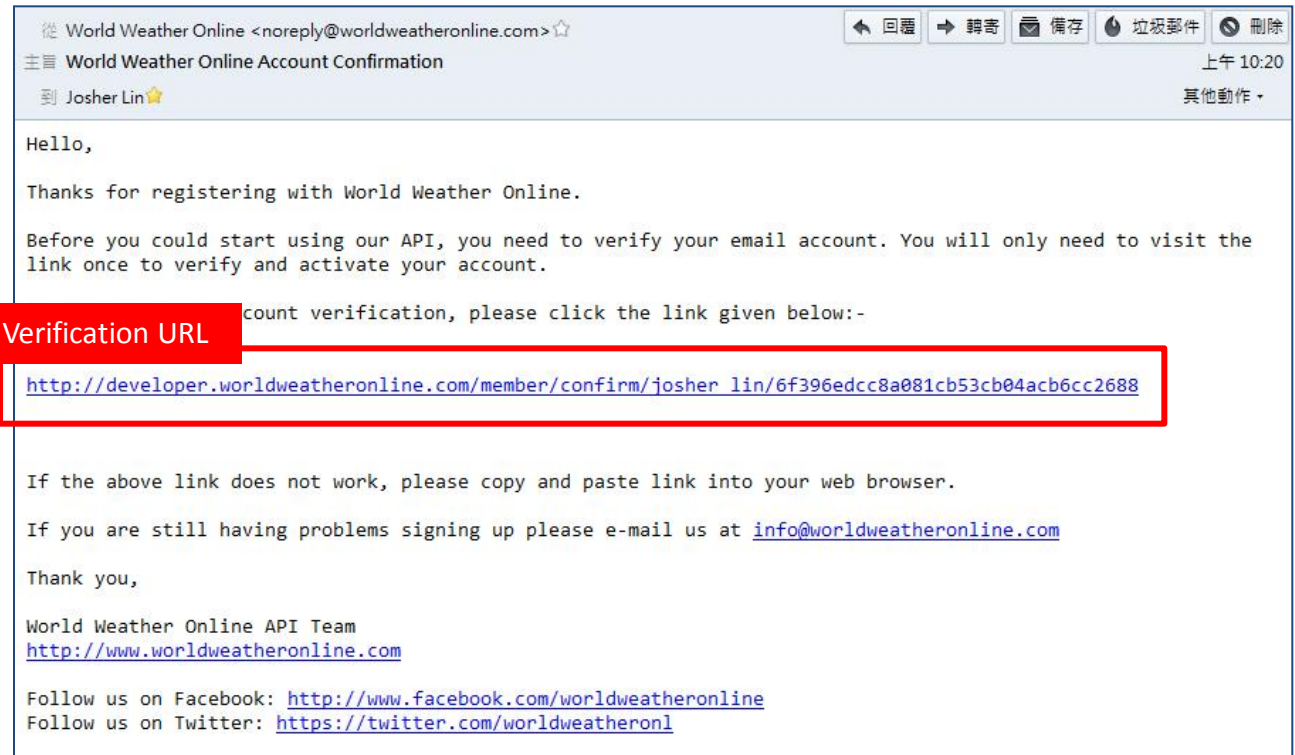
從 World Weather Online <noreply@worldweatheronline.com>

回覆 轉寄 備存 垃圾郵件 刪除

主旨 World Weather Online Account Confirmation

上午 10:20

到 Josher Lin

其他動作

Hello,

Thanks for registering with World Weather Online.

Before you could start using our API, you need to verify your email account. You will only need to visit the link once to verify and activate your account.

Verification URL

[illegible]count verification, please click the link given below:-

http://developer.worldweatheronline.com/member/confirm/josher_lin/6f396edcc8a081cb53cb04acb6cc2688

If the above link does not work, please copy and paste link into your web browser.

If you are still having problems signing up please e-mail us at info@worldweatheronline.com

Thank you,

World Weather Online API Team
http://www.worldweatheronline.com

Follow us on Facebook: http://www.facebook.com/worldweatheronline
Follow us on Twitter: https://twitter.com/worldweatheronl